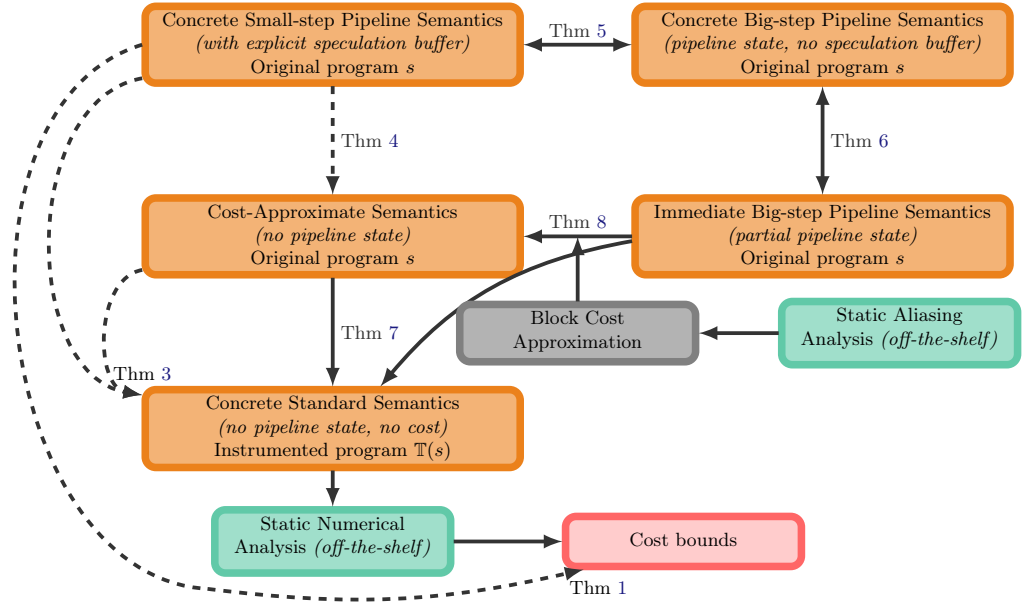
Concrete Small-step Pipeline Semantics
*(with explicit speculation buffer)*
Original program $s$

Thm 5

Concrete Big-step Pipeline Semantics
*(pipeline state, no speculation buffer)*
Original program $s$

Thm 4

Thm 6

Cost-Approximate Semantics
*(no pipeline state)*
Original program $s$

Thm 8

Immediate Big-step Pipeline Semantics
*(partial pipeline state)*
Original program $s$

Thm 7

Block Cost Approximation

Static Aliasing Analysis *(off-the-shelf)*

Thm 3

Concrete Standard Semantics
*(no pipeline state, no cost)*
Instrumented program $\mathbb{T}(s)$

Static Numerical Analysis *(off-the-shelf)*

Cost bounds

Thm 1